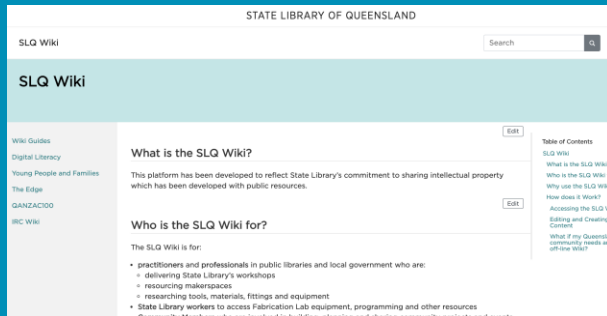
STATE LIBRARY OF QUEENSLAND

SLQ Wiki

Search

SLQ Wiki

Wiki Guides
Digital Literacy
Young People and Families
The Edge
QANZAC100
IRC Wiki

Edit

What is the SLQ Wiki?

This platform has been developed to reflect State Library's commitment to sharing intellectual property which has been developed with public resources.

Edit

Who is the SLQ Wiki for?

The SLQ Wiki is for:

- practitioners and professionals in public libraries and local government who are:
  - delivering State Library's workshops
  - resourcing makerspaces
  - researching tools, materials, fittings and equipment
- State Library workers to access Fabrication Lab equipment, programming and other resources
- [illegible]

Table of Contents
SLQ Wiki
What is the SLQ Wiki
Who is the SLQ Wiki
Why use the SLQ Wiki
How does it Work?
Accessing the SLQ W
Editing and Creating Content
What if my Queensl community needs an off-line Wiki?